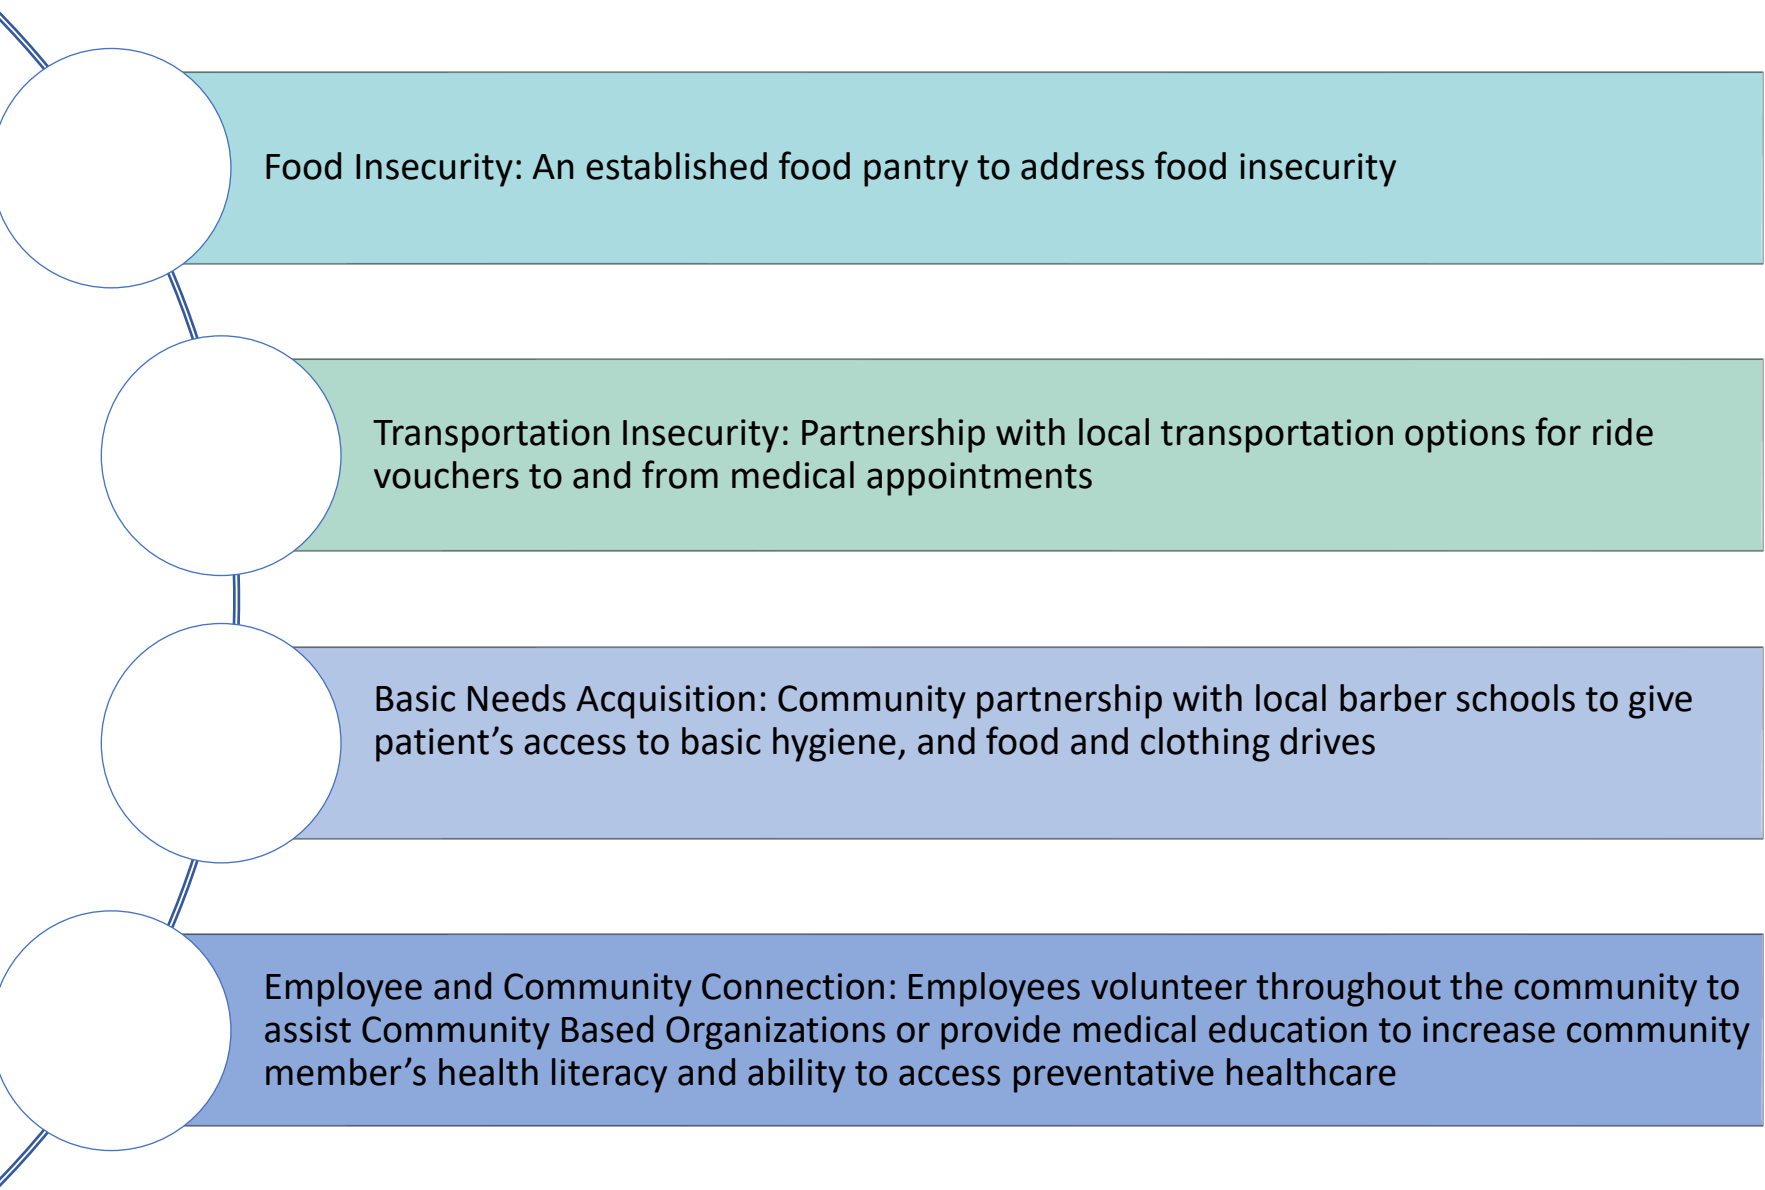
Food Insecurity: An established food pantry to address food insecurity

Transportation Insecurity: Partnership with local transportation options for ride vouchers to and from medical appointments

Basic Needs Acquisition: Community partnership with local barber schools to give patient’s access to basic hygiene, and food and clothing drives

Employee and Community Connection: Employees volunteer throughout the community to assist Community Based Organizations or provide medical education to increase community member’s health literacy and ability to access preventative healthcare